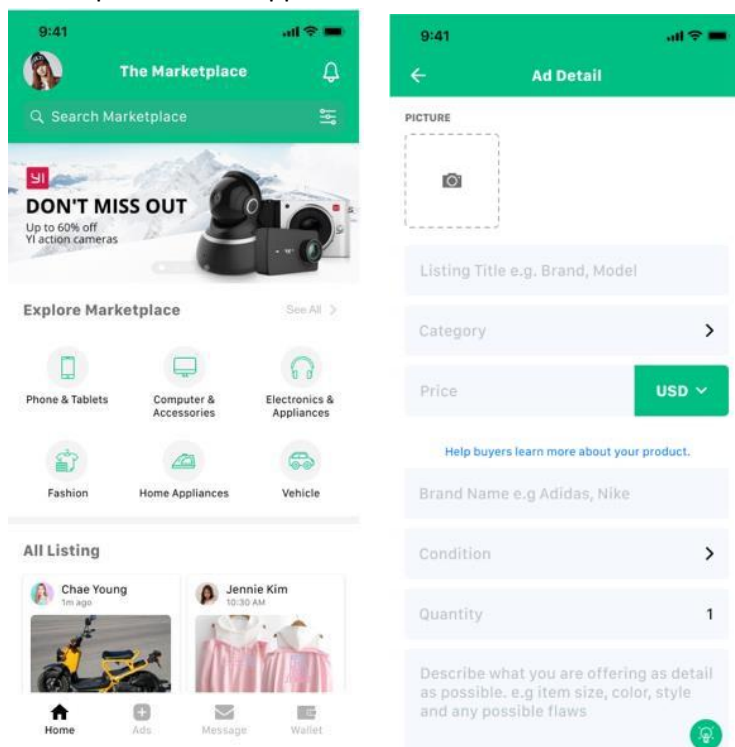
9:41

The Marketplace

Search Marketplace

yi

DON'T MISS OUT

Up to 60% off
YI action cameras

Explore Marketplace

See All >

Phone & Tablets

Computer & Accessories

Electronics & Appliances

Fashion

Home Appliances

Vehicle

All Listing

Chae Young
1m ago

Jennie Kim
10:30 AM

Home

Ads

Message

Wallet

9:41

Ad Detail

PICTURE

Listing Title e.g. Brand, Model

Category

Price

USD

Help buyers learn more about your product.

Brand Name e.g Adidas, Nike

Condition

Quantity

1

Describe what you are offering as detail as possible. e.g item size, color, style and any possible flaws